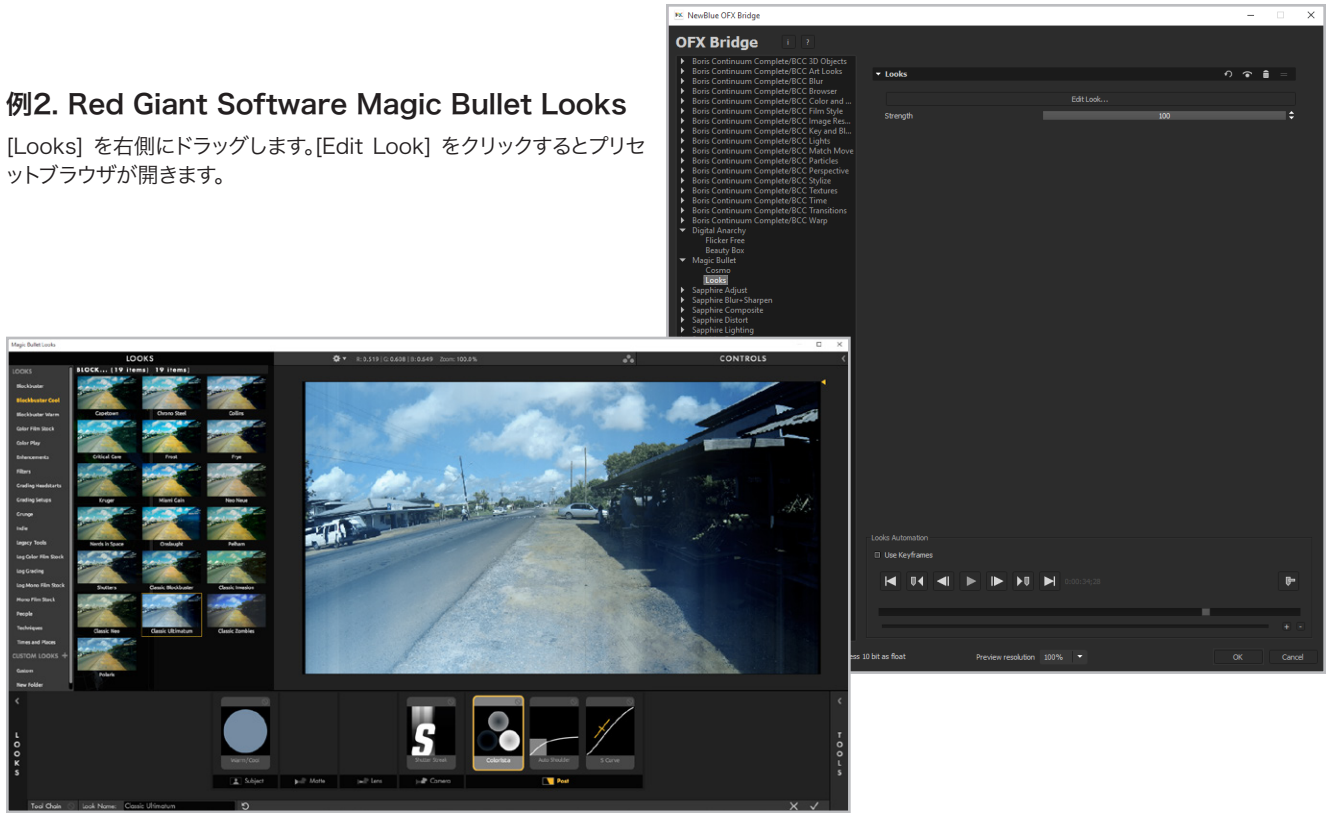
例2. Red Giant Software Magic Bullet Looks

[Looks] を右側にドラッグします。[Edit Look] をクリックするとプリセットブラウザが開きます。

NewBlue OFX Bridge

OFX Bridge

Boris Continuum Complete/BCC 3D Objects
Boris Continuum Complete/BCC Art Looks
Boris Continuum Complete/BCC Blur
Boris Continuum Complete/BCC Browser
Boris Continuum Complete/BCC Color and ...
Boris Continuum Complete/BCC Film Style
Boris Continuum Complete/BCC Image Res...
Boris Continuum Complete/BCC Key and Bl...
Boris Continuum Complete/BCC Lights
Boris Continuum Complete/BCC Match Move
Boris Continuum Complete/BCC Particles
Boris Continuum Complete/BCC Perspective
Boris Continuum Complete/BCC Stylize
Boris Continuum Complete/BCC Textures
Boris Continuum Complete/BCC Time
Boris Continuum Complete/BCC Transitions
Boris Continuum Complete/BCC Warp
Digital Anarchy
Flicker Free
Beauty Box
Magic Bullet
Cosmo
Looks
Sapphire Adjust
Sapphire Blur+Sharpen
Sapphire Composite
Sapphire Distort
Sapphire Lighting

Looks
Edit Look...
Strength
100

Looks Automation
Use Keyframes
0:00:34;28

ss 10 bit as float
Preview resolution 100%
OK
Cancel

Magic Bullet Looks
LOOKS
R: 0.519 | G: 0.638 | B: 0.649 Zoom: 103.0%
CONTROLS
LOOKS
BLOCK... (19 items) 19 items
Blockbuster
Blockbuster Cool
Blockbuster Warm
Color Film Stock
Color Play
Enhancements
Filters
Grading Headstarts
Grading Setups
Grunge
Indie
Legacy Tools
Log Color Film Stock
Log Grading
Log Mono Film Stock
Mono Film Stock
People
Techniques
Times and Places
CUSTOM LOOKS
Custom
New Folder
Capetown
Chrome Steel
Collins
Critical Care
Frost
Frye
Kruger
Miami Cain
Neo Noue
Nerds in Space
Onslaught
Pelham
Shutters
Classic Blockbuster
Classic Invasion
Classic Neo
Classic Ultimatum
Classic Zombies
Polaris
Warm/Cool
Shutter Streak
Colorista
Auto Shoulder
S-Curve
Subject
Matte
Lens
Camera
Post
LOOKS
TOOLS
Tool Chain
Look Name: Classic Ultimatum